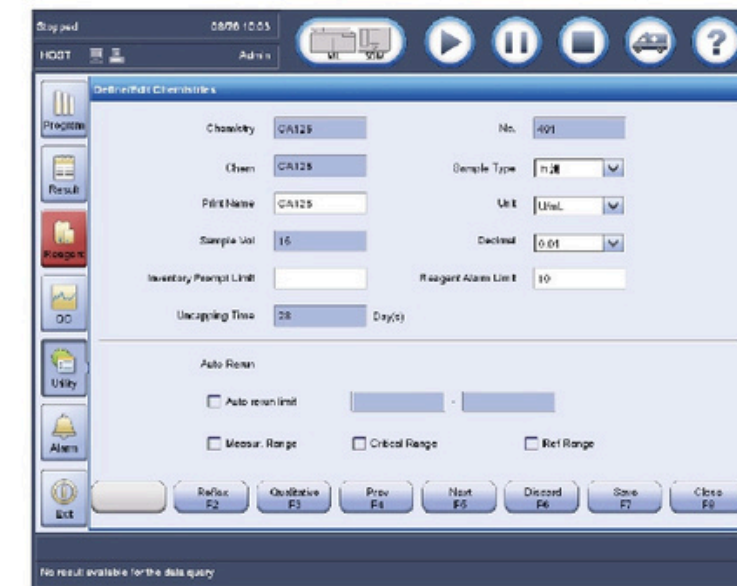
Stopped
08/06 10:03
HOST
Admin
ML
SOM

Program
Result
Reagent
QC
Utility
Alarm
Exit

Define/Edit Chemistries

Chemistry CA125
No. 491
Chem CA125
Sample Type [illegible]
Print Name CA125
Unit U/mL
Sample Vol 15
Decimal 0.01
Inventory Prompt Limit
Reagent Alarm Limit 10
Uncapping Time 28 Day(s)

Auto Rerun
Auto rerun limit -
Measur. Range
Critical Range
Ref Range

Reflex F2
Qualitative F3
Prev F4
Next F5
Discard F6
Save F7
Close F8

No result available for the data query